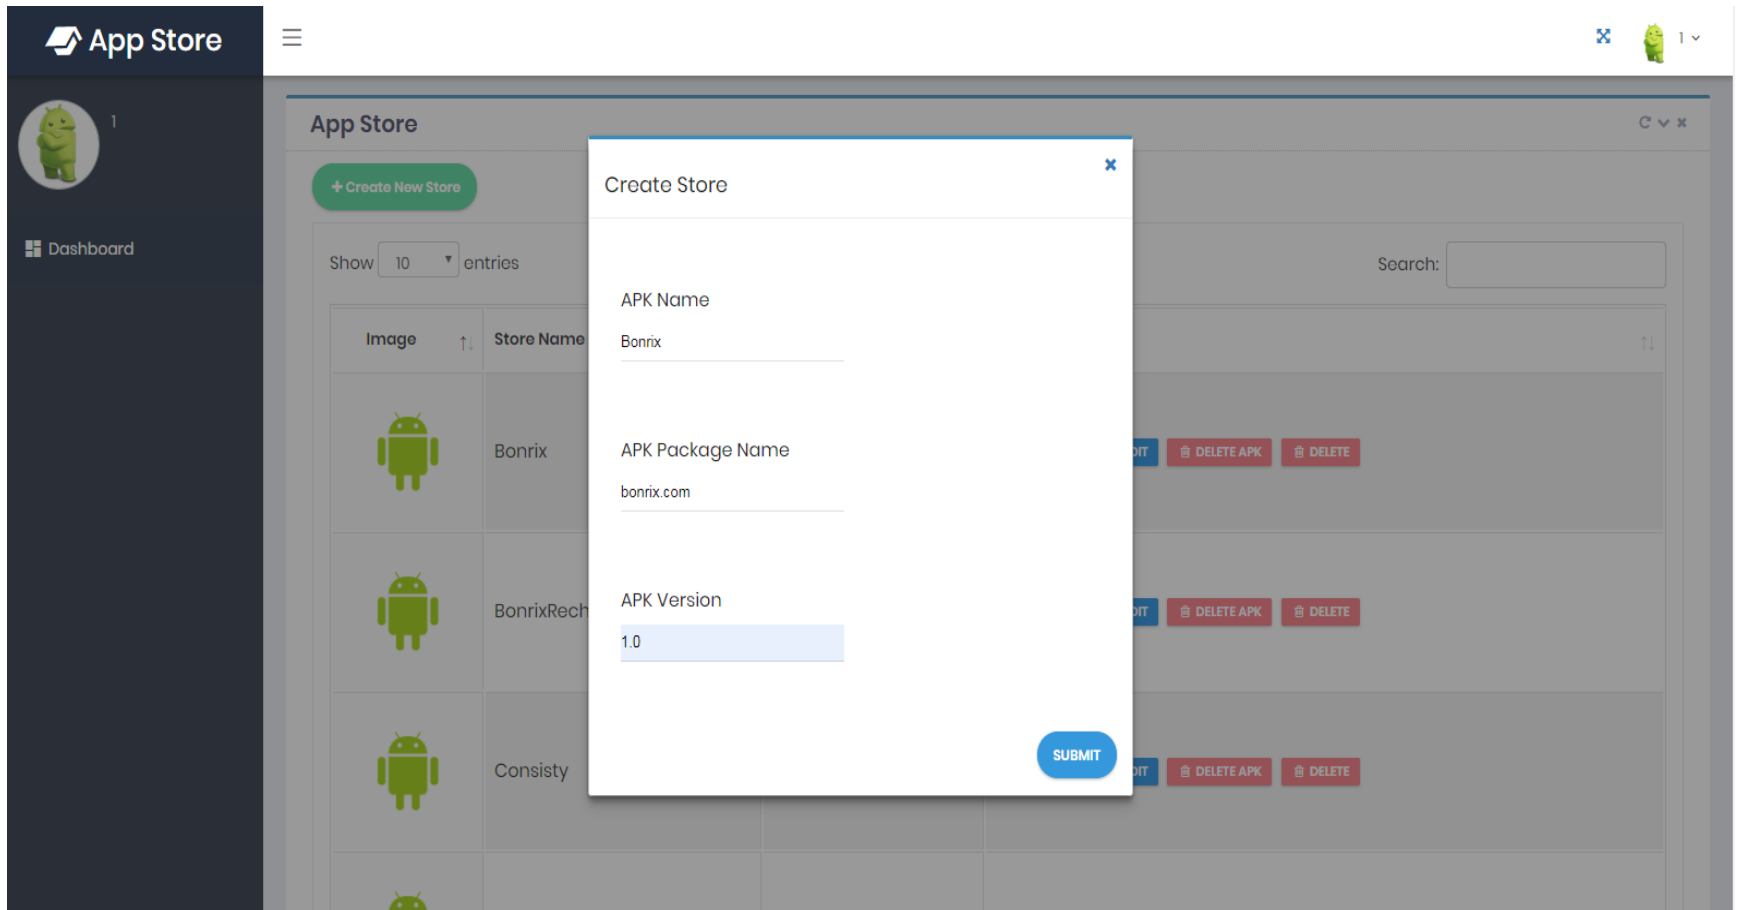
App Store

1

Dashboard

1

App Store

+ Create New Store

Show 10 entries

Search:

| Image | Store Name |
|---|---|
| | Bonrix |
| | BonrixRech |
| | Consisty |

DIT DELETE APK DELETE

DIT DELETE APK DELETE

DIT DELETE APK DELETE

Create Store

×

APK Name

Bonrix

APK Package Name

bonrix.com

APK Version

1.0

SUBMIT